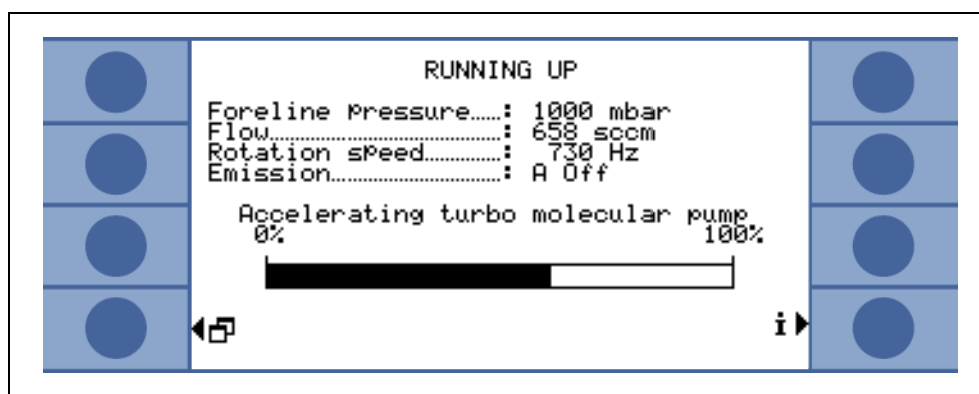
RUNNING UP

Foreline Pressure.....: 1000 mbar
Flow.........................: 658 sccm
Rotation speed..............: 730 Hz
Emission.................................: A Off

Accelerating turbo molecular pump
0% 100%

i